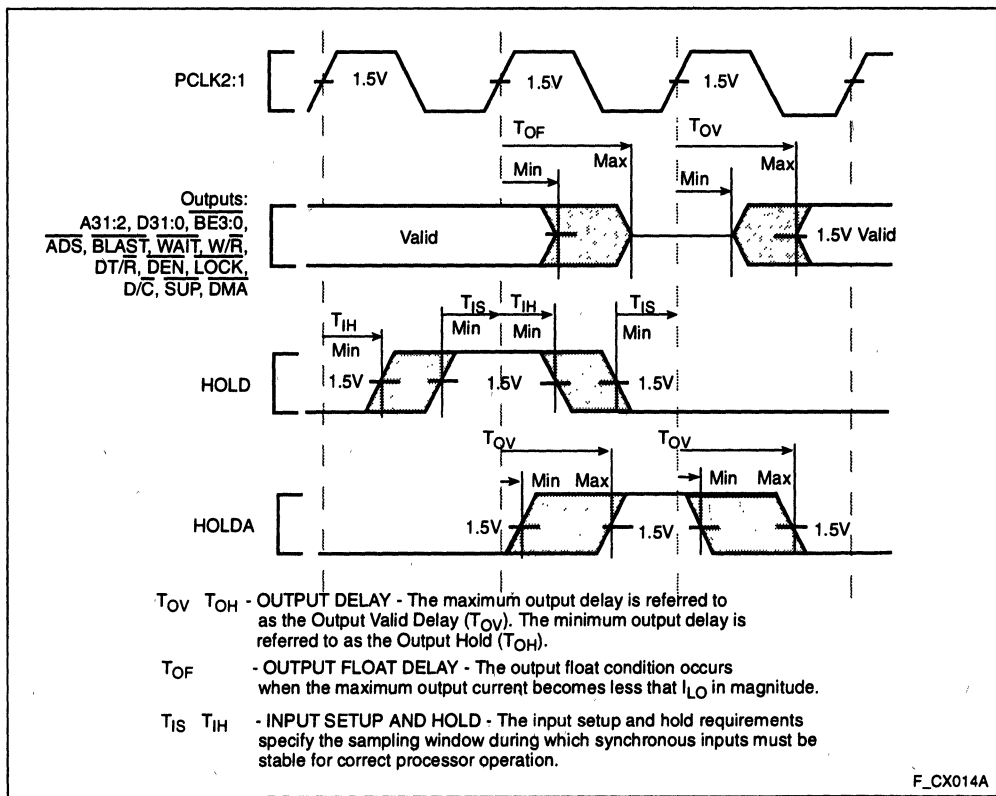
PCLK2:1

1.5V 1.5V 1.5V

$T_{OF}$ $T_{OV}$

Min Max Min Max

Outputs: A31:2, D31:0, $\overline{BE3:0}$, $\overline{ADS}$, $\overline{BLAST}$, $\overline{WAIT}$, W/$\overline{R}$, DT/$\overline{R}$, $\overline{DEN}$, $\overline{LOCK}$, D/$\overline{C}$, $\overline{SUP}$, $\overline{DMA}$

Valid

1.5V Valid

$T_{IH}$ Min

$T_{IS}$ Min

$T_{IH}$ Min

$T_{IS}$ Min

HOLD

1.5V 1.5V 1.5V

$T_{OV}$ $T_{OV}$

Min Max Min Max

HOLDA

1.5V 1.5V 1.5V

$T_{OV}$ $T_{OH}$ - OUTPUT DELAY - The maximum output delay is referred to as the Output Valid Delay ($T_{OV}$). The minimum output delay is referred to as the Output Hold ($T_{OH}$).

$T_{OF}$ - OUTPUT FLOAT DELAY - The output float condition occurs when the maximum output current becomes less that $I_{LO}$ in magnitude.

$T_{IS}$ $T_{IH}$ - INPUT SETUP AND HOLD - The input setup and hold requirements specify the sampling window during which synchronous inputs must be stable for correct processor operation.

F_CX014A